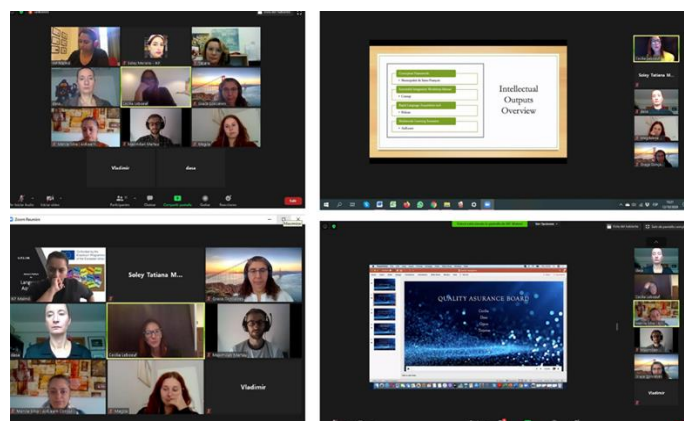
Soley Marcela - AIT

Cecilia Labovid

Vladimir

Alena

Leave

Intellectual Outputs Overview

Soley Tatiana M...

Zoom Meeting

Soley Tatiana M...

Cecilia Labovid

Vladimir

Vladimir

QUALITY ASSURANCE BOARD